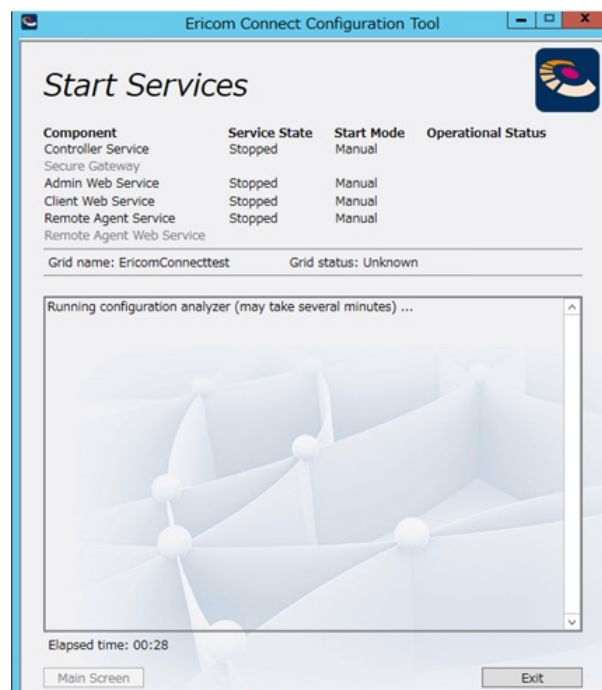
Ericom Connect Configuration Tool

Start Services

| Component | Service State | Start Mode | Operational Status |
|---|---|---|---|
| Controller Service | Stopped | Manual | |
| Secure Gateway | | | |
| Admin Web Service | Stopped | Manual | |
| Client Web Service | Stopped | Manual | |
| Remote Agent Service | Stopped | Manual | |
| Remote Agent Web Service | | | |

Grid name: EricomConnecttest Grid status: Unknown

Running configuration analyzer (may take several minutes) ...

Elapsed time: 00:28

Main Screen

Exit